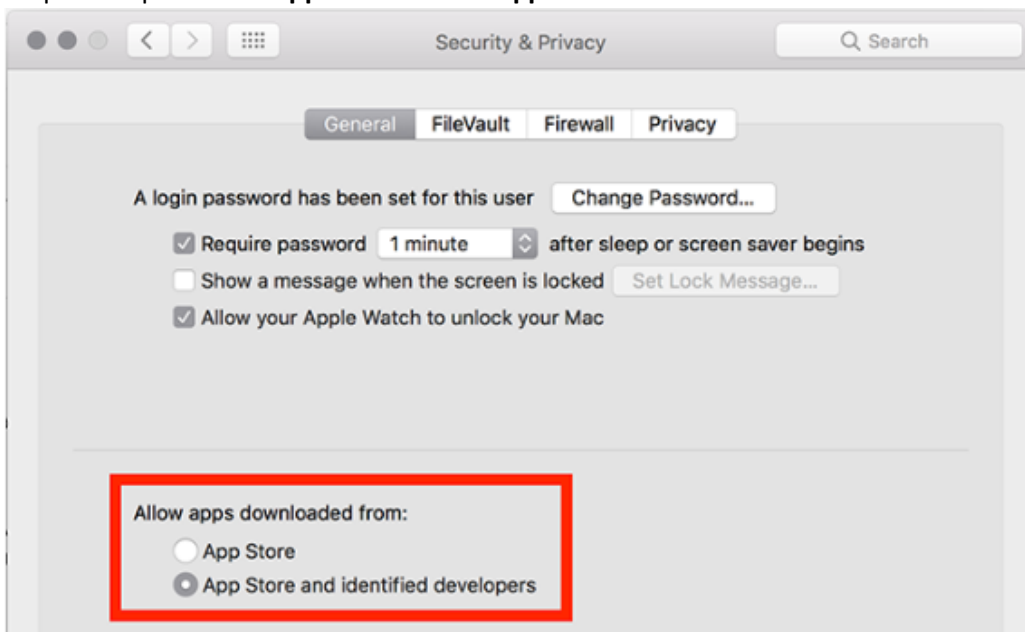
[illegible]

Security & Privacy

Search

General FileVault Firewall Privacy

A login password has been set for this user Change Password...

Require password 1 minute after sleep or screen saver begins

Show a message when the screen is locked Set Lock Message...

Allow your Apple Watch to unlock your Mac

Allow apps downloaded from:

App Store

App Store and identified developers